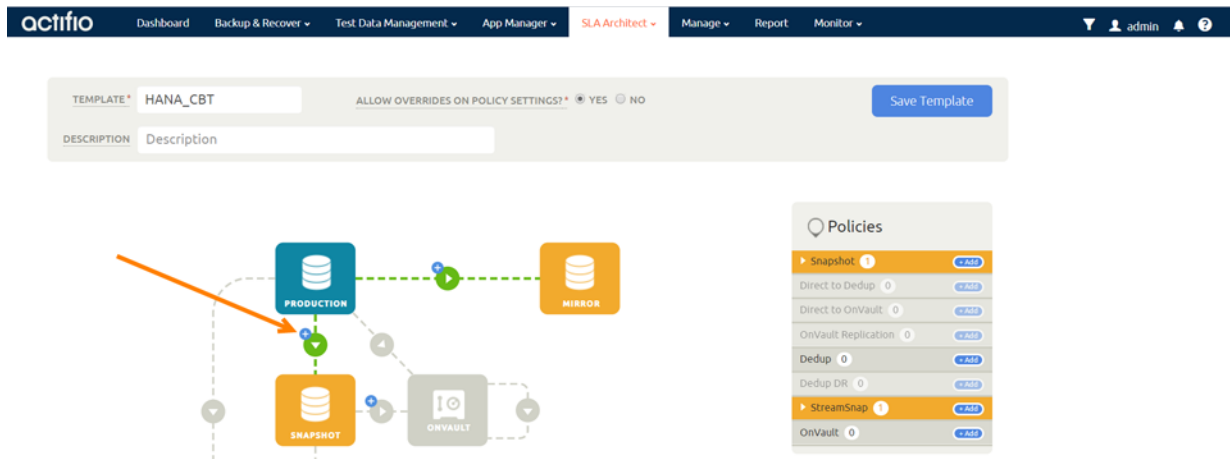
actifio Dashboard Backup & Recover Test Data Management App Manager SLA Architect Manage Report Monitor admin

TEMPLATE* HANA_CBT
ALLOW OVERRIDES ON POLICY SETTINGS?* YES NO
Save Template
DESCRIPTION Description

PRODUCTION
MIRROR
SNAPSHOT
ONVAULT

Policies
Snapshot 1 +Add
Direct to Dedup 0 +Add
Direct to OnVault 0 +Add
OnVault Replication 0 +Add
Dedup 0 +Add
Dedup DR 0 +Add
StreamSnap 1 +Add
OnVault 0 +Add